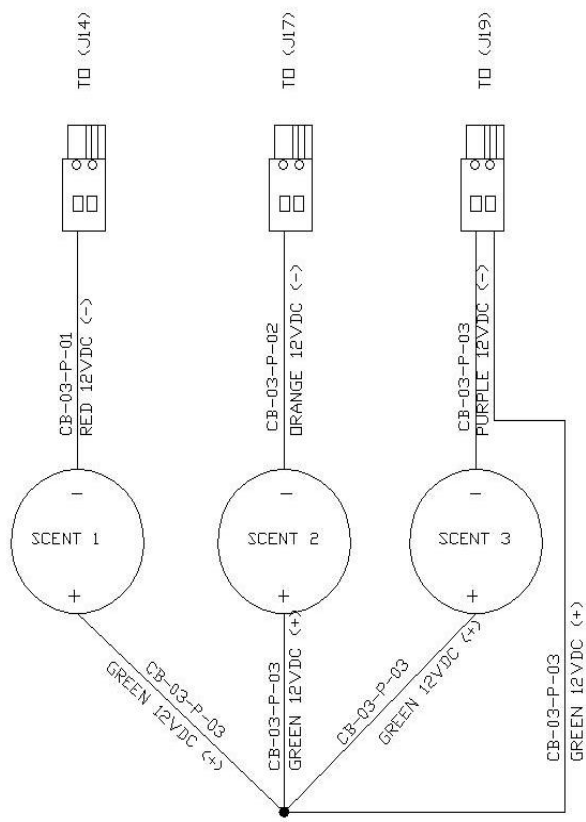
TO (J14)

TO (J17)

TO (J19)

CB-03-P-01
RED 12VDC (-)

CB-03-P-02
ORANGE 12VDC (-)

CB-03-P-03
PURPLE 12VDC (-)

−
SCENT 1
+

−
SCENT 2
+

−
SCENT 3
+

CB-03-P-03
GREEN 12VDC (+)

CB-03-P-03
GREEN 12VDC (+)

CB-03-P-03
GREEN 12VDC (+)

CB-03-P-03
GREEN 12VDC (+)